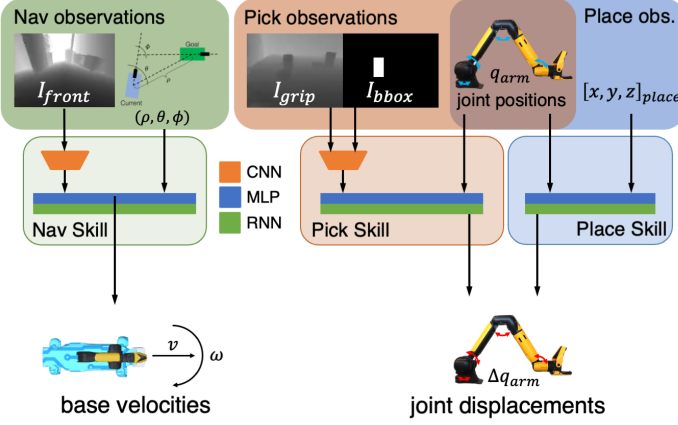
Nav observations

Goal

$\phi$

$\theta$

$\rho$

Current

$I_{front}$

$(\rho, \theta, \phi)$

Pick observations

$I_{grip}$

$I_{bbox}$

$q_{arm}$

joint positions

Place obs.

$[x, y, z]_{place}$

CNN

MLP

RNN

Nav Skill

Pick Skill

Place Skill

$v$

$\omega$

base velocities

$\Delta q_{arm}$

joint displacements